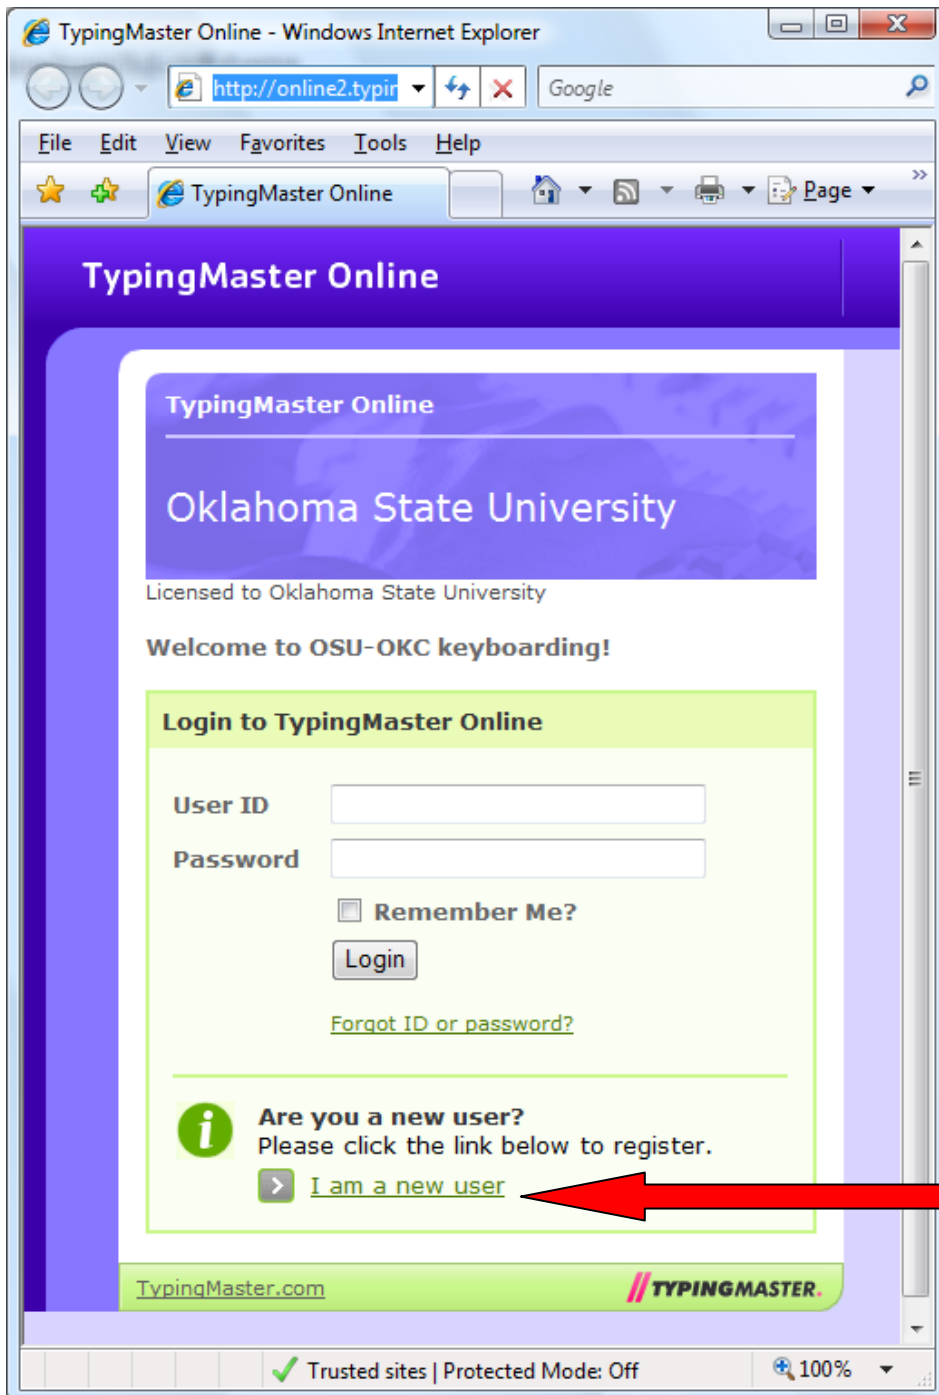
TypingMaster Online - Windows Internet Explorer

http://online2.typir

Google

File Edit View Favorites Tools Help

TypingMaster Online

Page

TypingMaster Online

TypingMaster Online

Oklahoma State University

Licensed to Oklahoma State University

Welcome to OSU-OKC keyboarding!

Login to TypingMaster Online

User ID

Password

Remember Me?

Login

Forgot ID or password?

Are you a new user?
Please click the link below to register.

I am a new user

TypingMaster.com

TYPINGMASTER.

Trusted sites | Protected Mode: Off

100%